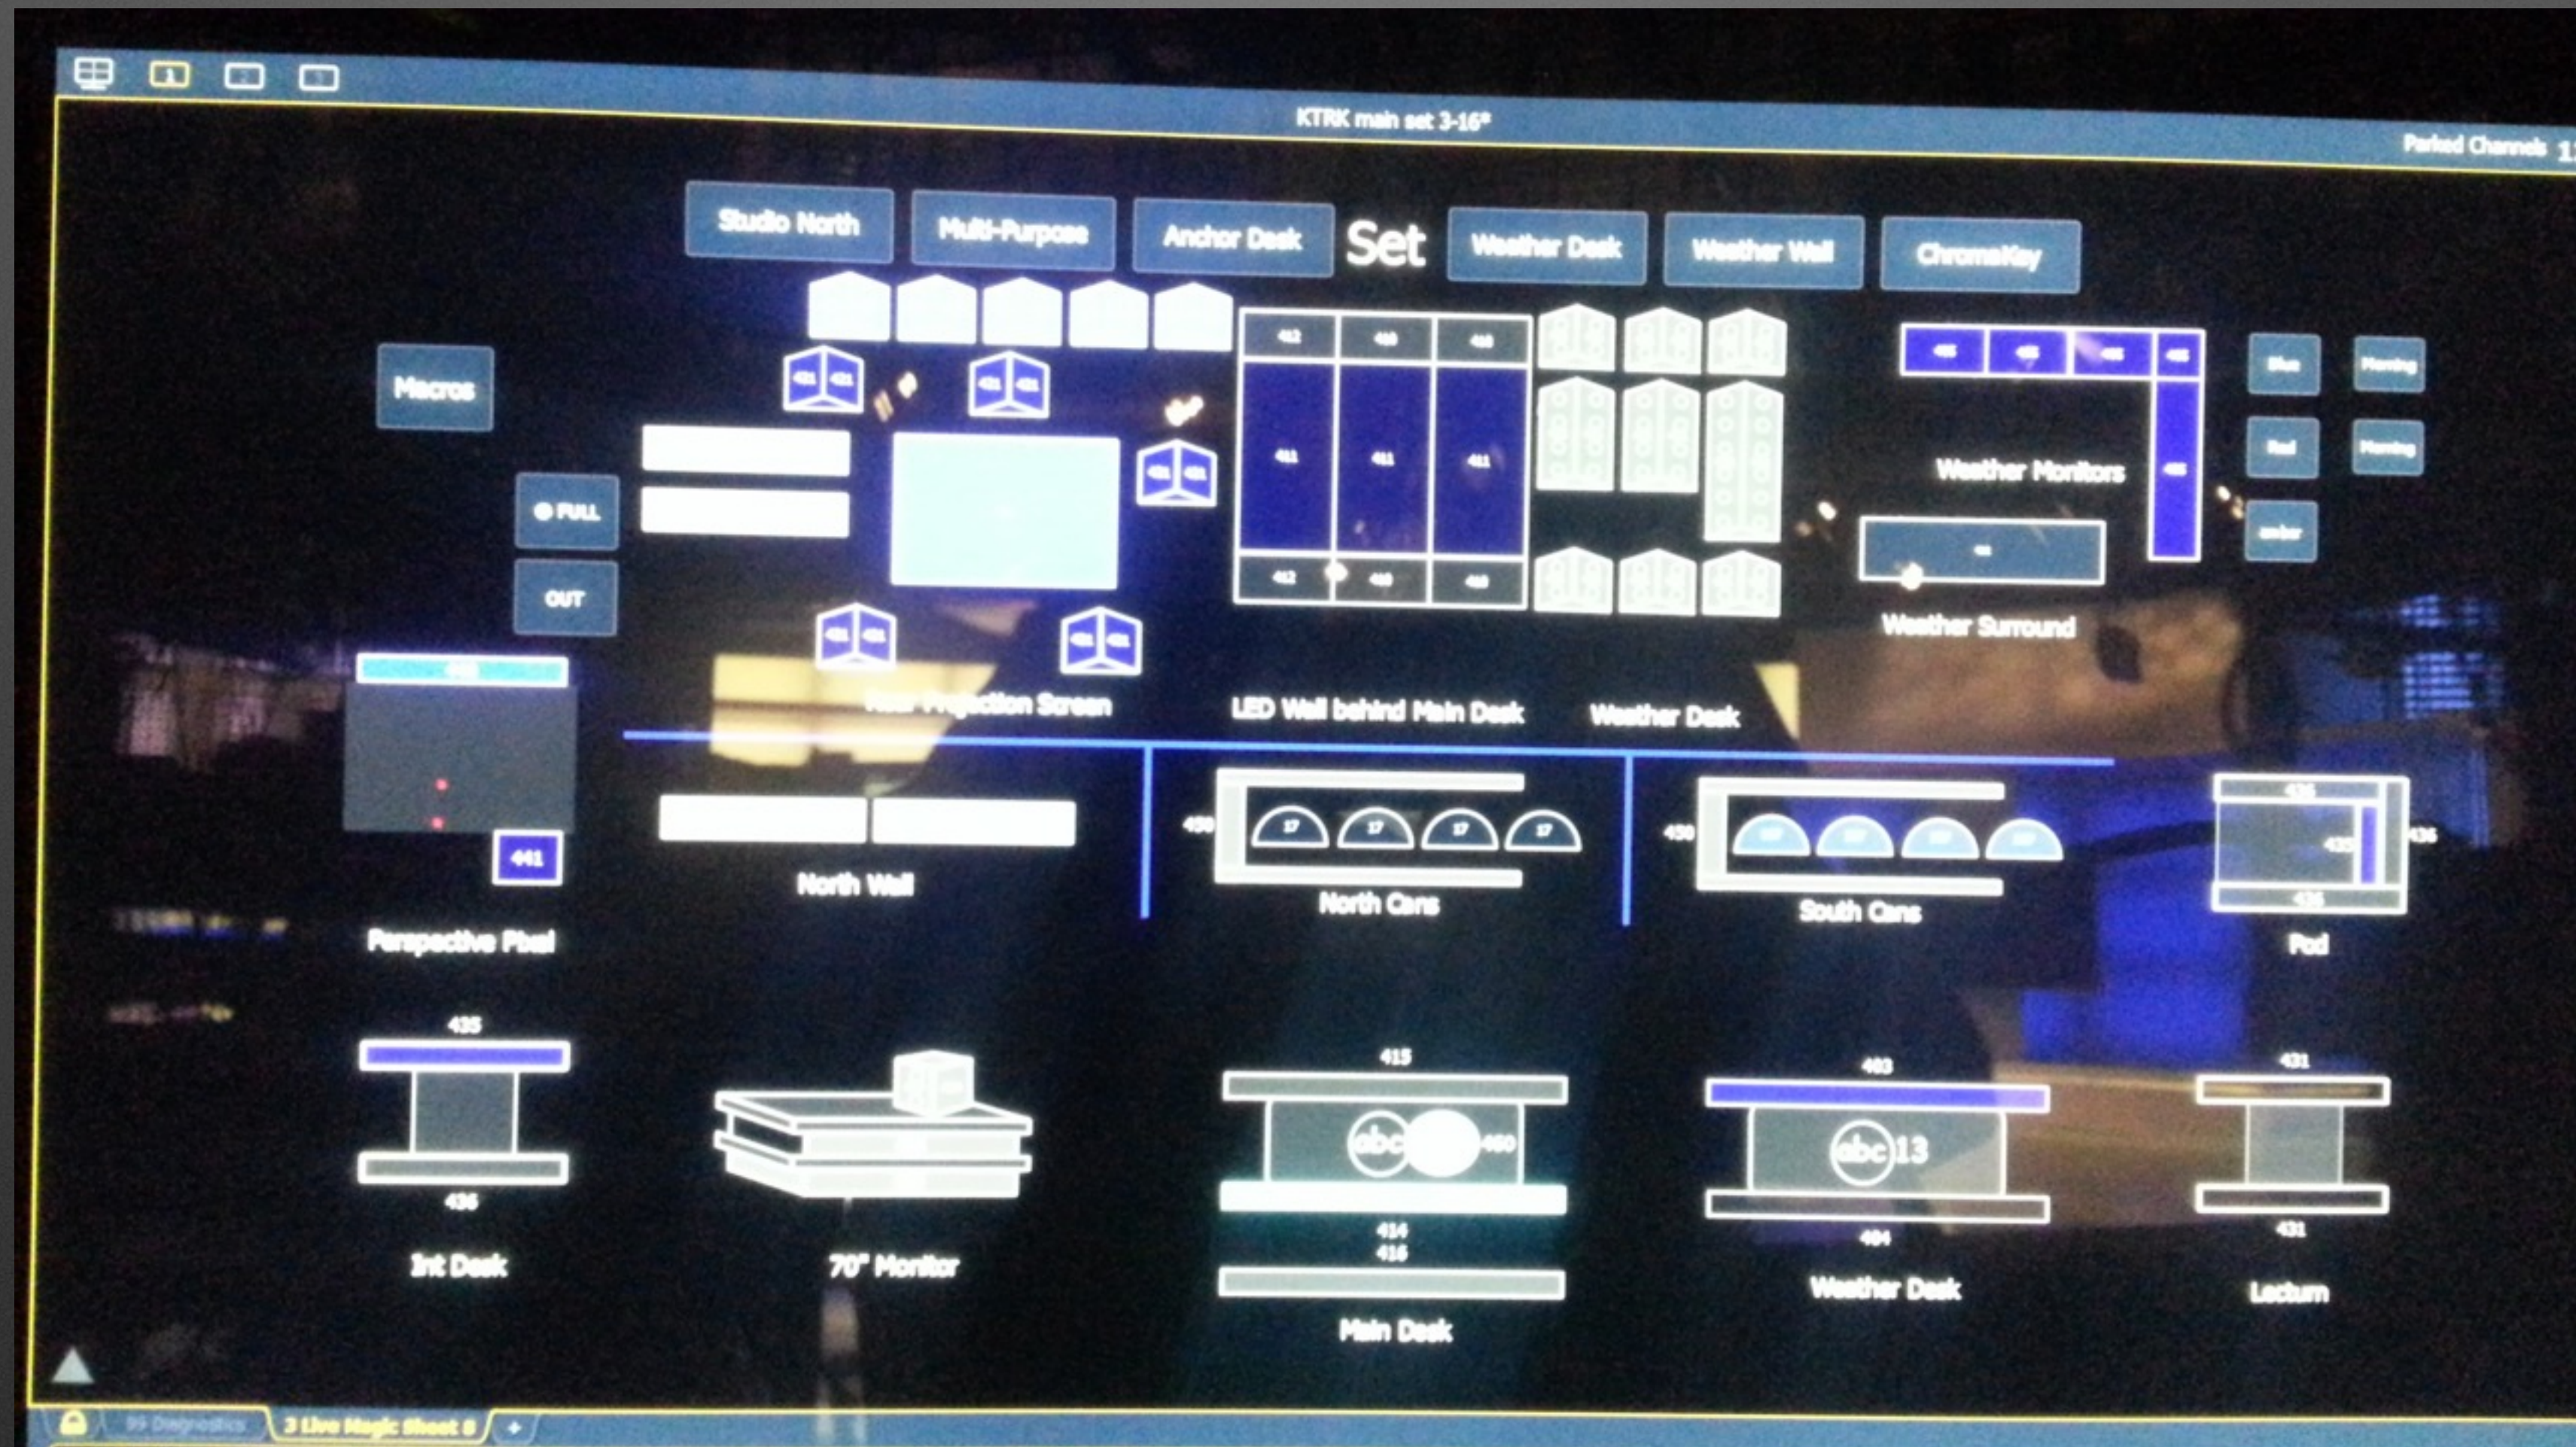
KTRK main set 3-16"

Parked Channels 1

Studio North
Multi-Purpose
Anchor Desk
Set
Weather Desk
Weather Wall
ChromaKey

Macros
FULL
OUT

412 410 409
411 411 411
412 410 409

Weather Monitors
Weather Surround

Blue
Morning
Red
Morning
amber

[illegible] Projection Screen
LED Wall behind Main Desk
Weather Desk

441
Perspective Pixel

North Wall

17 17 17 17
North Cans

South Cans

Pod

435
436
Int Desk

70" Monitor

415
abc
414
416
Main Desk

403
abc13
404
Weather Desk

431
431
Lectern

99 Diagnostics
3 Live Magic Sheet 8
+